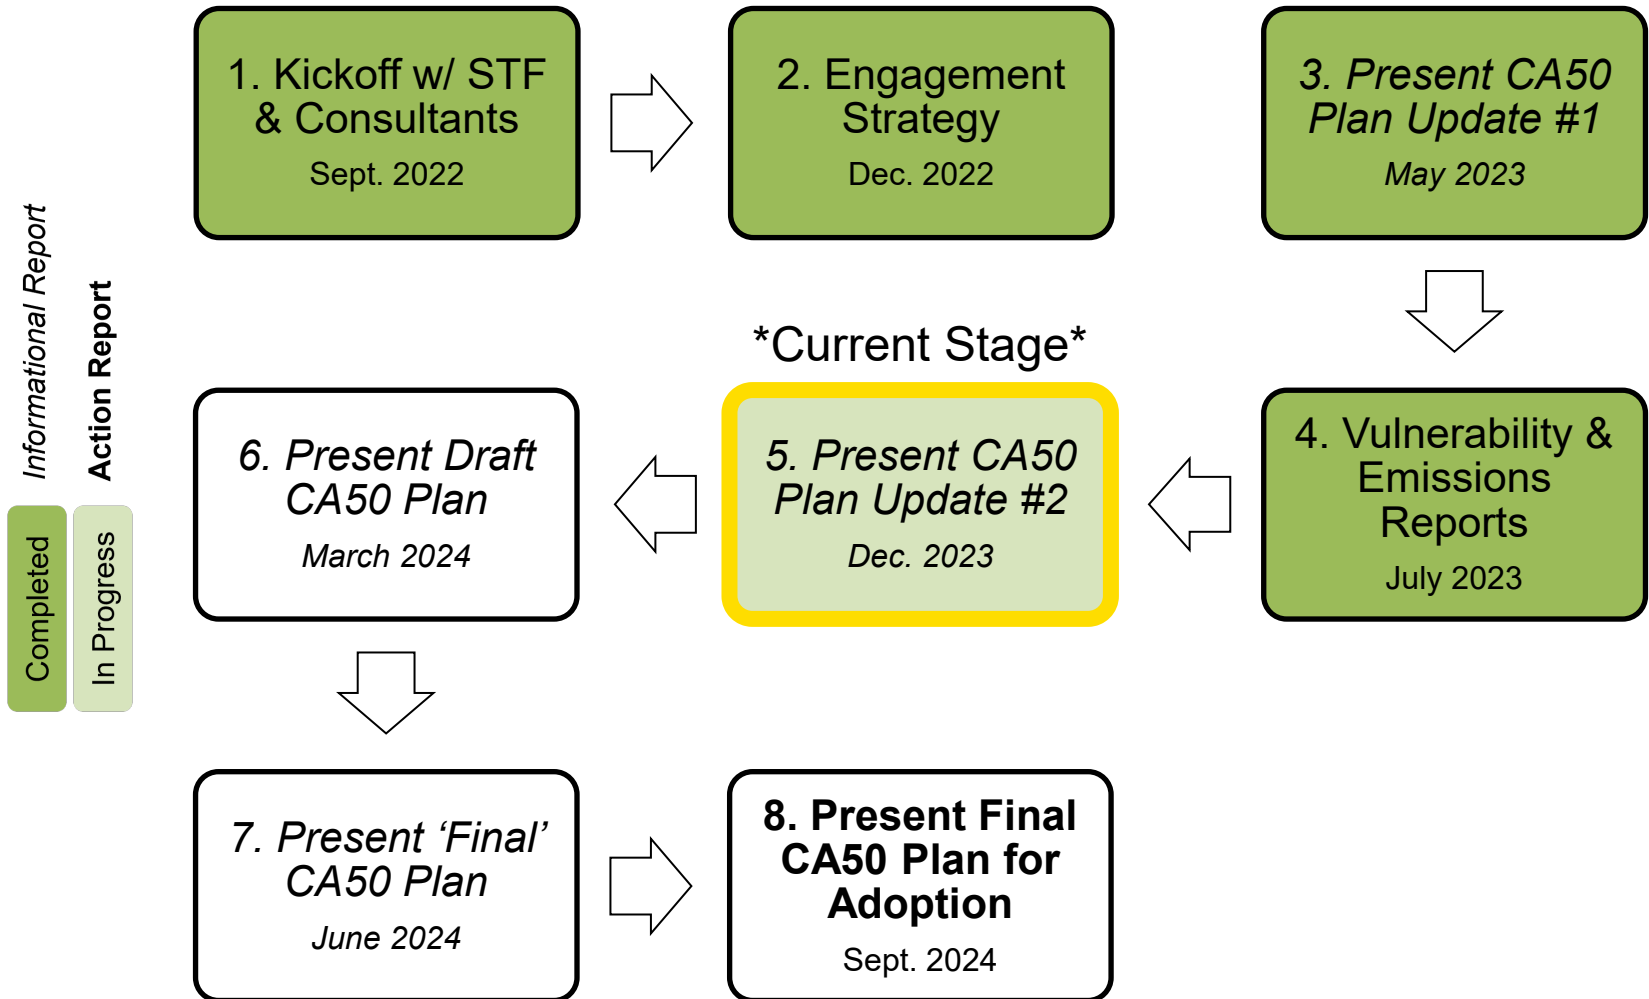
Informational Report

Action Report

Completed

In Progress

1. Kickoff w/ STF & Consultants
Sept. 2022

2. Engagement Strategy
Dec. 2022

3. Present CA50 Plan Update #1
May 2023

4. Vulnerability & Emissions Reports
July 2023

*Current Stage*

5. Present CA50 Plan Update #2
Dec. 2023

6. Present Draft CA50 Plan
March 2024

7. Present 'Final' CA50 Plan
June 2024

8. Present Final CA50 Plan for Adoption
Sept. 2024